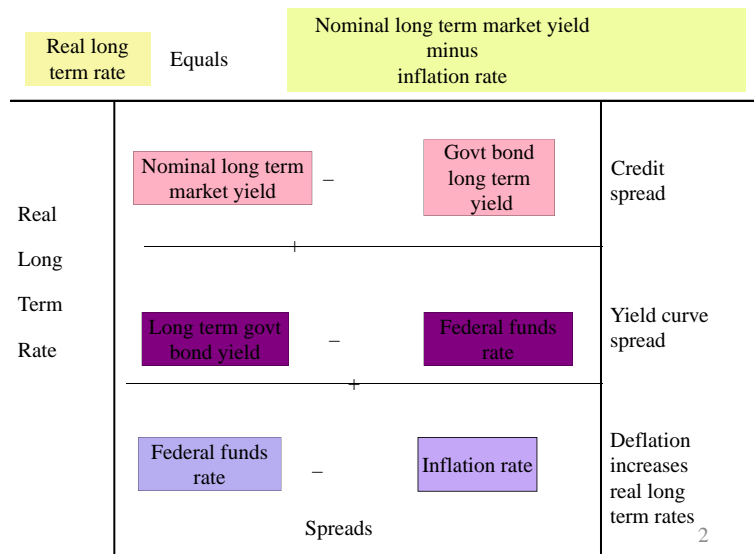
Real long term rate

Equals

Nominal long term market yield minus inflation rate

Real Long Term Rate

Nominal long term market yield – Govt bond long term yield

Credit spread

+

Long term govt bond yield – Federal funds rate

Yield curve spread

+

Federal funds rate – Inflation rate

Deflation increases real long term rates

Spreads

2